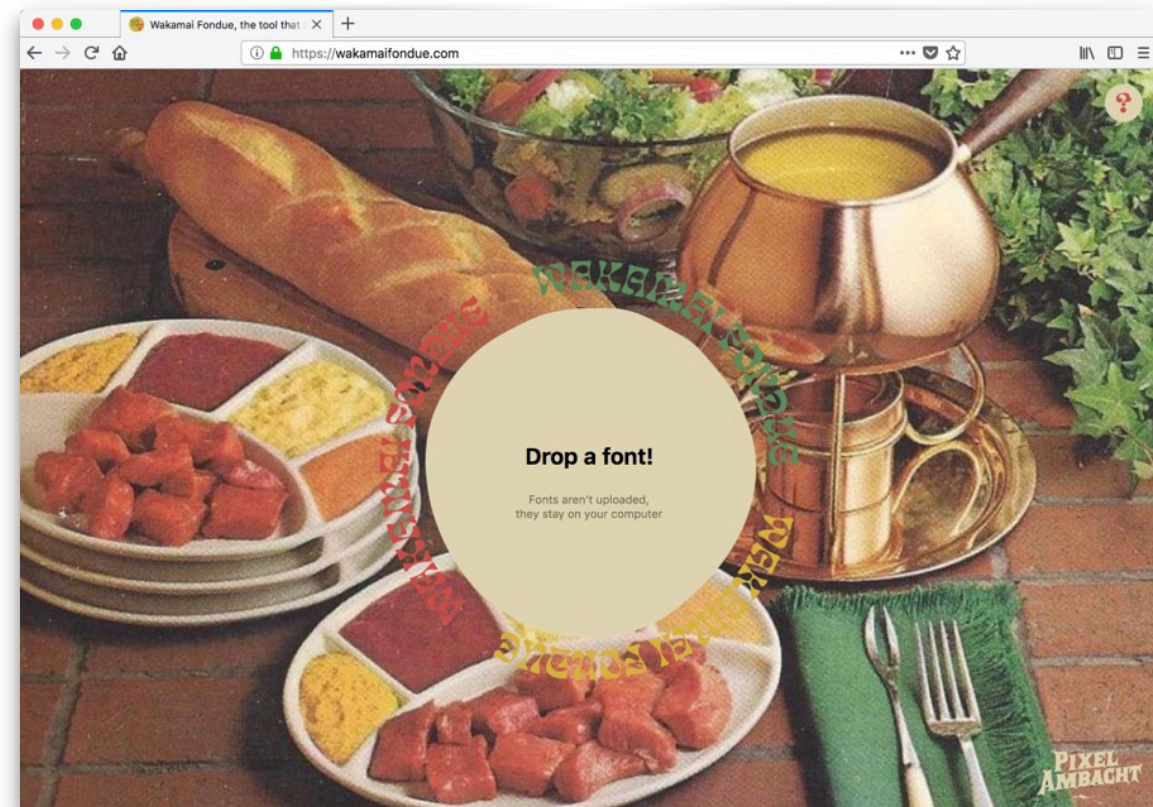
Wakamai Fondue, the tool that
https://wakamaifondue.com

WAKAMAI FONDUE

WAKAMAI FONDUE

WAKAMAI FONDUE

WAKAMAI FONDUE

Drop a font!

Fonts aren't uploaded, they stay on your computer

?

PIXEL AMBACHT